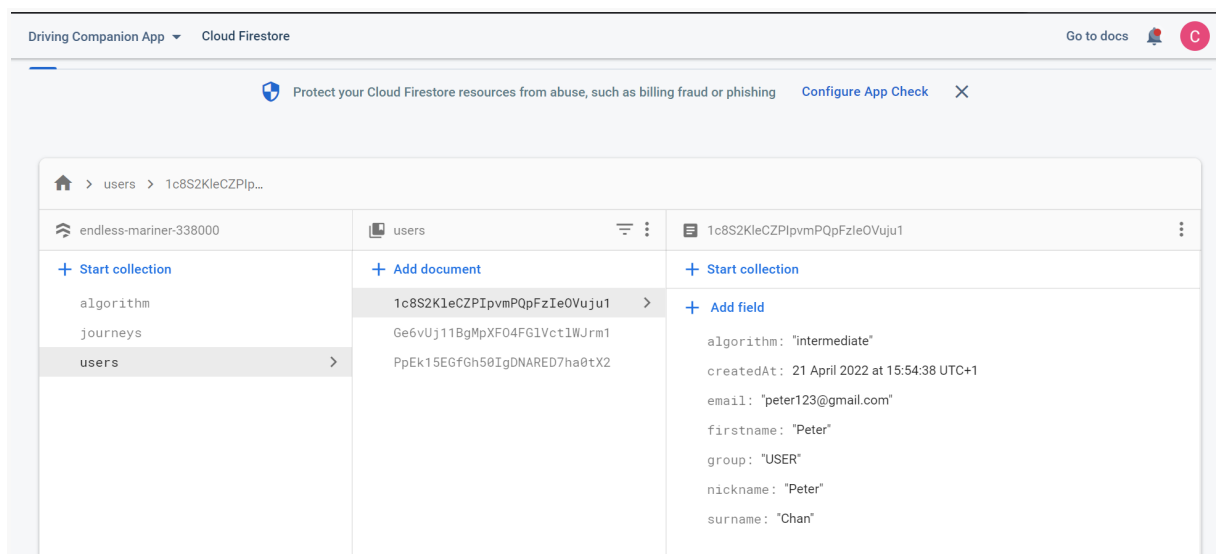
Driving Companion App ▾ Cloud Firestore

Go to docs C

Protect your Cloud Firestore resources from abuse, such as billing fraud or phishing Configure App Check ✕

users > 1c8S2KleCZPIp...

endless-mariner-338000

+ Start collection

algorithm

journeys

users

users

+ Add document

1c8S2KleCZPIpvmPQpFzIeOVuju1

Ge6vUj11BgMpXFO4FGlVctlWJrm1

PpEk15EGfGh50IgDNARED7ha0tX2

1c8S2KleCZPIpvmPQpFzleOVuju1

+ Start collection

+ Add field

algorithm: "intermediate"

createdAt: 21 April 2022 at 15:54:38 UTC+1

email: "peter123@gmail.com"

firstname: "Peter"

group: "USER"

nickname: "Peter"

surname: "Chan"